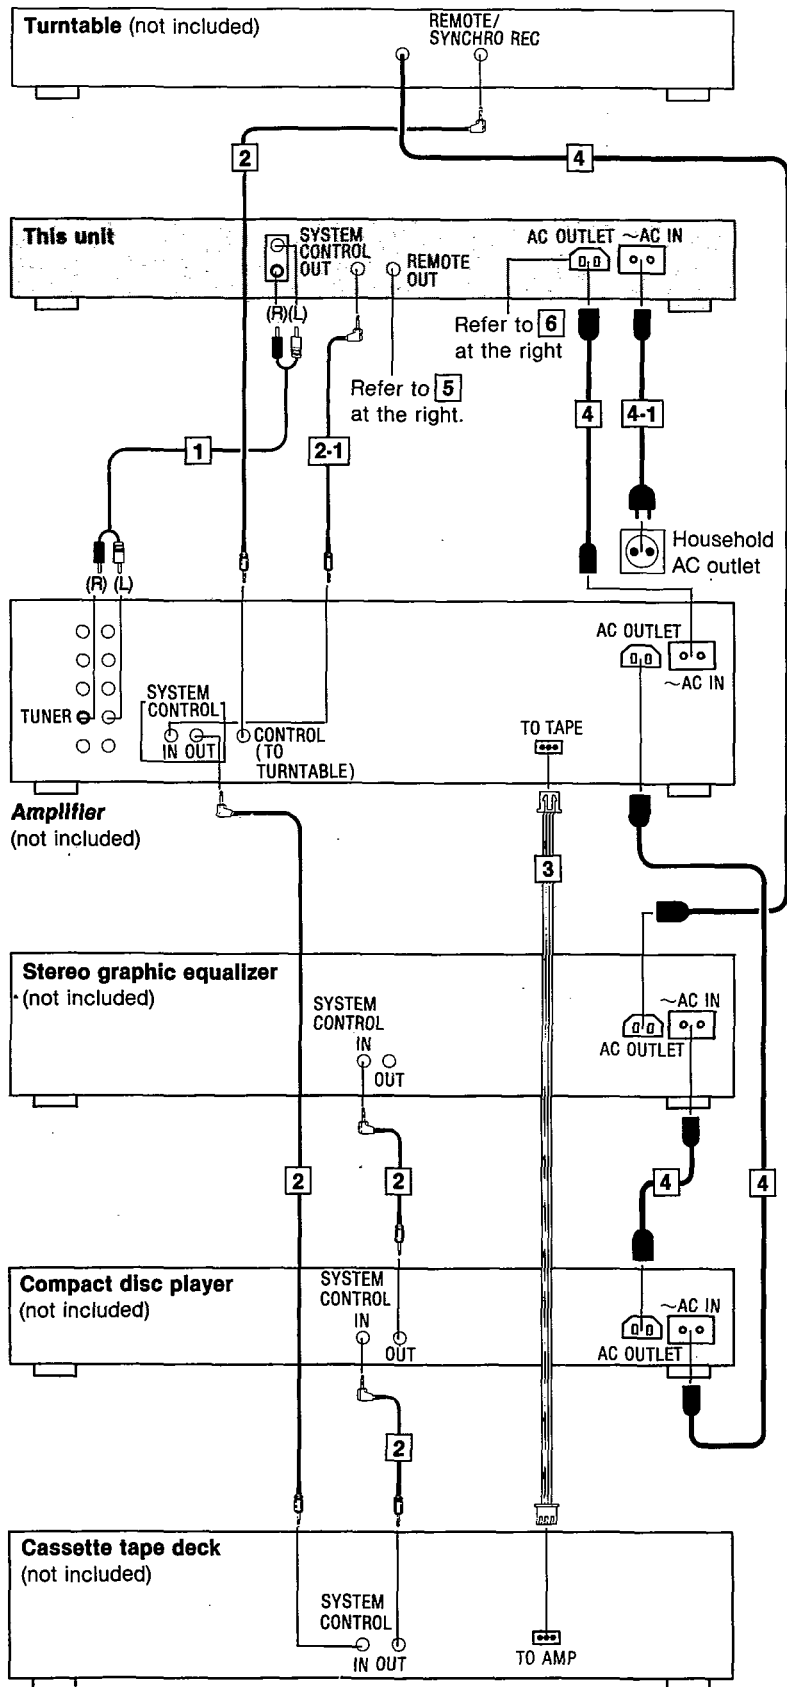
Turntable (not included)

REMOTE/ SYNCHRO REC

2

4

This unit

SYSTEM CONTROL OUT

REMOTE OUT

AC OUTLET

~AC IN

(R)(L)

Refer to 6 at the right

Refer to 5 at the right.

4

4-1

1

2-1

Household AC outlet

(R) (L)

AC OUTLET

~AC IN

SYSTEM CONTROL

TUNER

IN OUT

CONTROL (TO TURNTABLE)

TO TAPE

Amplifier (not included)

3

Stereo graphic equalizer (not included)

SYSTEM CONTROL IN OUT

~AC IN

AC OUTLET

2

2

4

4

Compact disc player (not included)

SYSTEM CONTROL IN OUT

~AC IN

AC OUTLET

2

Cassette tape deck (not included)

SYSTEM CONTROL IN OUT

TO AMP